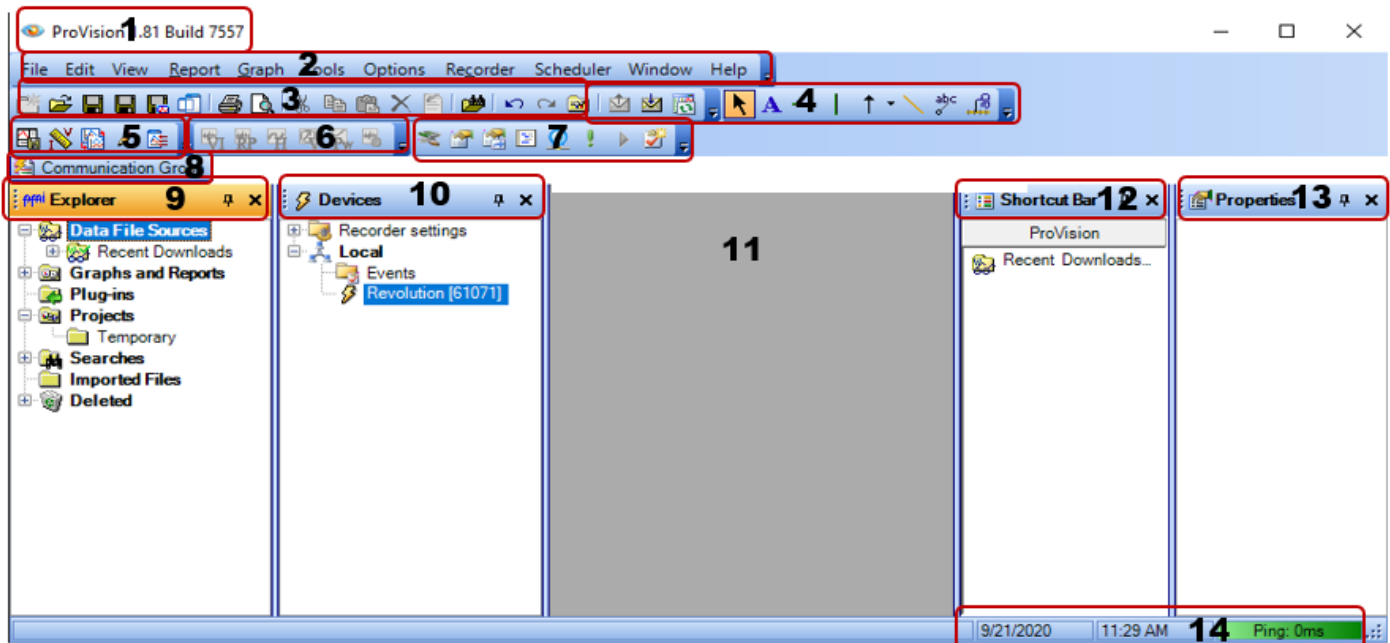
ProVision 1 .81 Build 7557

File Edit View Report Graph 2 ools Options Recorder Scheduler Window Help

3

4

5

6

7

Communication Gro8

Explorer 9

Data File Sources
Recent Downloads
Graphs and Reports
Plug-ins
Projects
Temporary
Searches
Imported Files
Deleted

Devices 10

Recorder settings
Local
Events
Revolution [61071]

11

Shortcut Bar 12

ProVision
Recent Downloads...

Properties 13

9/21/2020 11:29 AM 14 Ping: 0ms